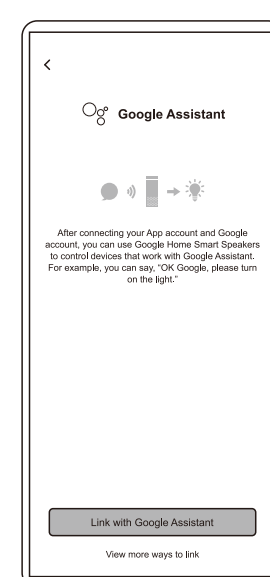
<

Google Assistant

After connecting your App account and Google account, you can use Google Home Smart Speakers to control devices that work with Google Assistant. For example, you can say, "OK Google, please turn on the light."

Link with Google Assistant

View more ways to link